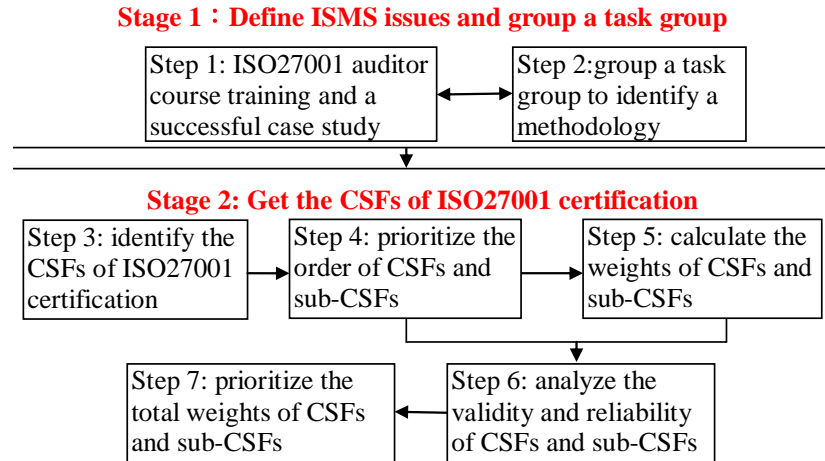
Stage 1：Define ISMS issues and group a task group

Step 1: ISO27001 auditor course training and a successful case study

Step 2:group a task group to identify a methodology

Stage 2: Get the CSFs of ISO27001 certification

Step 3: identify the CSFs of ISO27001 certification

Step 4: prioritize the order of CSFs and sub-CSFs

Step 5: calculate the weights of CSFs and sub-CSFs

Step 6: analyze the validity and reliability of CSFs and sub-CSFs

Step 7: prioritize the total weights of CSFs and sub-CSFs